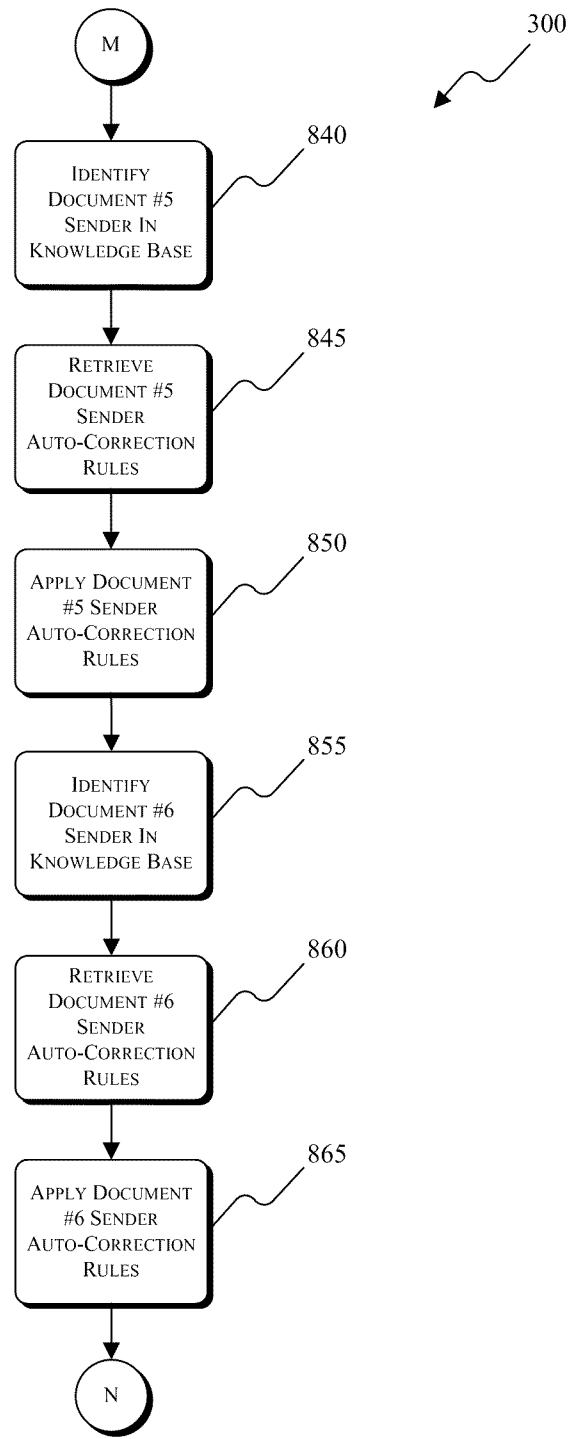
M

300

840
Identify Document #5 Sender In Knowledge Base

845
Retrieve Document #5 Sender Auto-Correction Rules

850
Apply Document #5 Sender Auto-Correction Rules

855
Identify Document #6 Sender In Knowledge Base

860
Retrieve Document #6 Sender Auto-Correction Rules

865
Apply Document #6 Sender Auto-Correction Rules

N